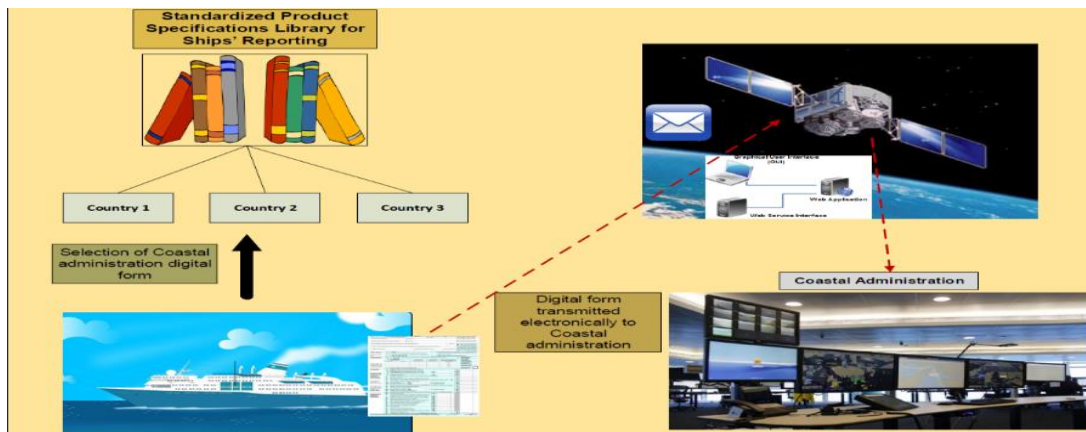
Standardized Product Specifications Library for Ships' Reporting

Country 1

Country 2

Country 3

Selection of Coastal administration digital form

Graphical User Interface (GUI)

Web Application

Web Service Interface

Digital form transmitted electronically to Coastal administration

Coastal Administration